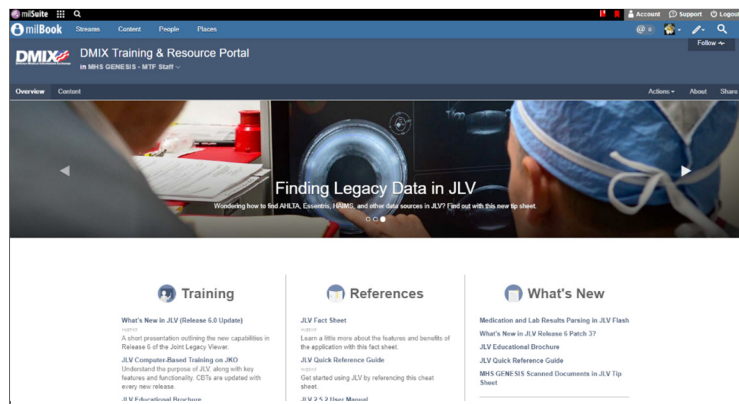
milSuite Account Support Logout

milBook Streams Content People Places

DMIX DMIX Training & Resource Portal

in MHS GENESIS - MTF Staff

Follow

Overview Content

Actions About Share

Finding Legacy Data in JLV

Wondering how to find AHLTA, Essentris, HAIMS, and other data sources in JLV? Find out with this new tip sheet.

Training

What's New in JLV (Release 6.0 Update)

A short presentation outlining the new capabilities in Release 6 of the Joint Legacy Viewer.

JLV Computer-Based Training on JKO

Understand the purpose of JLV, along with key features and functionality. CBTs are updated with every new release.

JLV Educational Brochure

References

JLV Fact Sheet

Learn a little more about the features and benefits of the application with this fact sheet.

JLV Quick Reference Guide

Get started using JLV by referencing this cheat sheet.

JLV 2.5.2 User Manual

What's New

Medication and Lab Results Parsing in JLV Flash

What's New in JLV Release 6 Patch 3?

JLV Educational Brochure

JLV Quick Reference Guide

MHS GENESIS Scanned Documents in JLV Tip Sheet